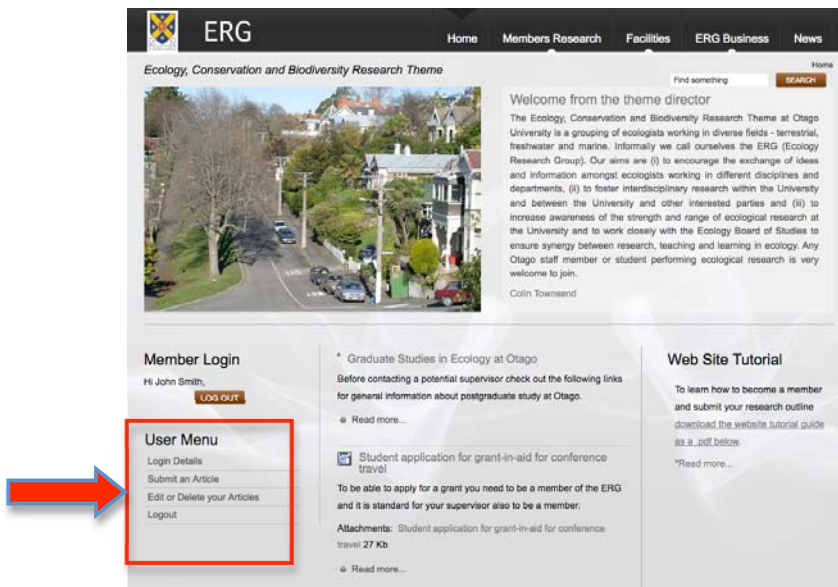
ERG

Home Members Research Facilities ERG Business News

Ecology, Conservation and Biodiversity Research Theme

Home

Find something SEARCH

Welcome from the theme director

The Ecology, Conservation and Biodiversity Research Theme at Otago University is a grouping of ecologists working in diverse fields - terrestrial, freshwater and marine. Informally we call ourselves the ERG (Ecology Research Group). Our aims are (i) to encourage the exchange of ideas and information amongst ecologists working in different disciplines and departments, (ii) to foster interdisciplinary research within the University and between the University and other interested parties and (iii) to increase awareness of the strength and range of ecological research at the University and to work closely with the Ecology Board of Studies to ensure synergy between research, teaching and learning in ecology. Any Otago staff member or student performing ecological research is very welcome to join.

Colin Townsend

Member Login

Hi John Smith,

LOG OUT

User Menu

Login Details

Submit an Article

Edit or Delete your Articles

Logout

Graduate Studies in Ecology at Otago

Before contacting a potential supervisor check out the following links for general information about postgraduate study at Otago.

Read more...

Student application for grant-in-aid for conference travel

To be able to apply for a grant you need to be a member of the ERG and it is standard for your supervisor also to be a member.

Attachments: Student application for grant-in-aid for conference travel 27 Kb

Read more...

Web Site Tutorial

To learn how to become a member and submit your research outline download the website tutorial guide as a .pdf below.

*Read more...